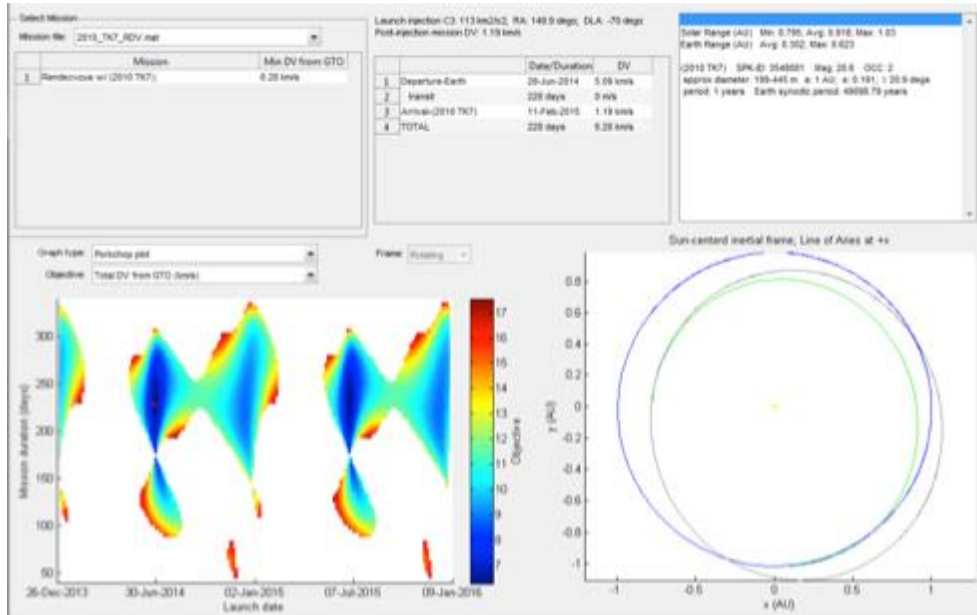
Select Mission

Mission file: 2010_TK7_RDV.mat

| | Mission | Min DV from GTO |
|---|---|---|
| 1 | Rendezvous w/ (2010 TK7) | 6.28 km/s |

Launch injection C3: 113 km2/s2, RA: 148.9 degs, DLA: -70 degs
Post-injection mission DV: 1.19 km/s

| | | Date/Duration | DV |
|---|---|---|---|
| 1 | Departure-Earth | 26-Jun-2014 | 5.09 km/s |
| 2 | transit | 228 days | 0 m/s |
| 3 | Arrival-(2010 TK7) | 11-Feb-2015 | 1.19 km/s |
| 4 | TOTAL | 228 days | 6.28 km/s |

Solar Range (AU): Min: 0.795, Avg: 0.916, Max: 1.03
Earth Range (AU): Avg: 0.302, Max: 0.623

(2010 TK7) SPK-ID: 3548001 Mag: 20.8 OCC: 2
approx diameter: 195-445 m, a: 1 AU, e: 0.191, i: 20.9 degs
period: 1 years Earth synodic period: 49098.79 years

Graph type: Porkchop plot
Objective: Total DV from GTO (km/s)
Frame: Rotating

Sun-centered inertial frame; Line of Aries at +x

300
250
200
150
100
50
Mission duration (days)
26-Dec-2013 30-Jun-2014 02-Jan-2015 07-Jul-2015 09-Jan-2016
Launch date

17 16 15 14 13 12 11 10 9 8 7
Objective

0.8 0.6 0.4 0.2 0 -0.2 -0.4 -0.6 -0.8
Y (AU)
-1 -0.5 0 0.5 1
x (AU)